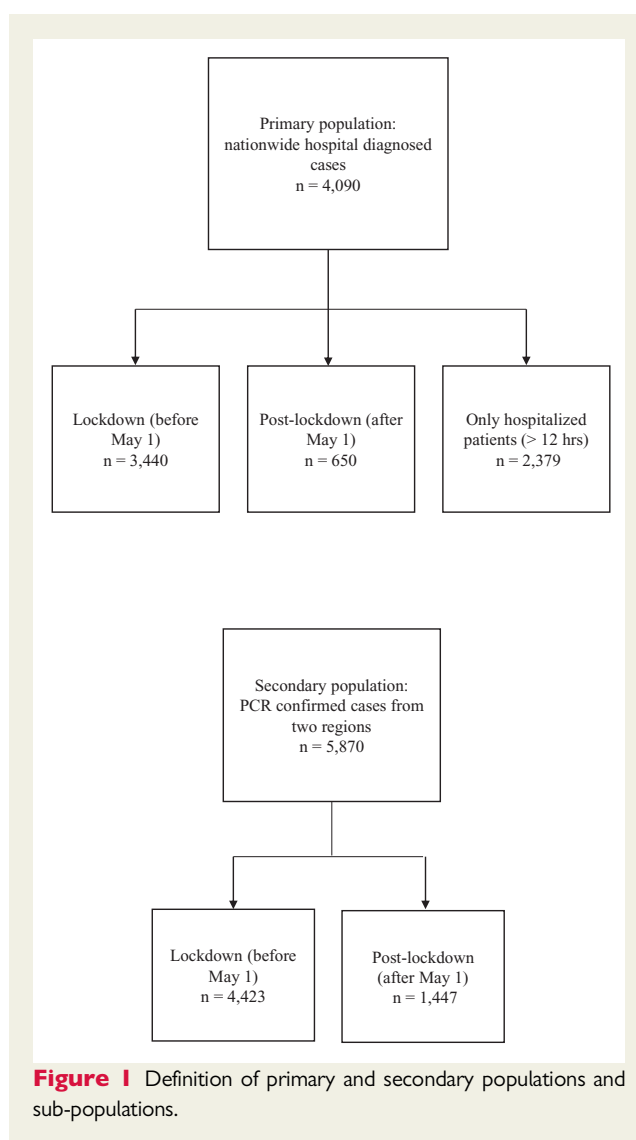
Primary population: nationwide hospital diagnosed cases
n = 4,090

Lockdown (before May 1)
n = 3,440

Post-lockdown (after May 1)
n = 650

Only hospitalized patients (> 12 hrs)
n = 2,379

Secondary population: PCR confirmed cases from two regions
n = 5,870

Lockdown (before May 1)
n = 4,423

Post-lockdown (after May 1)
n = 1,447

**Figure 1** Definition of primary and secondary populations and sub-populations.